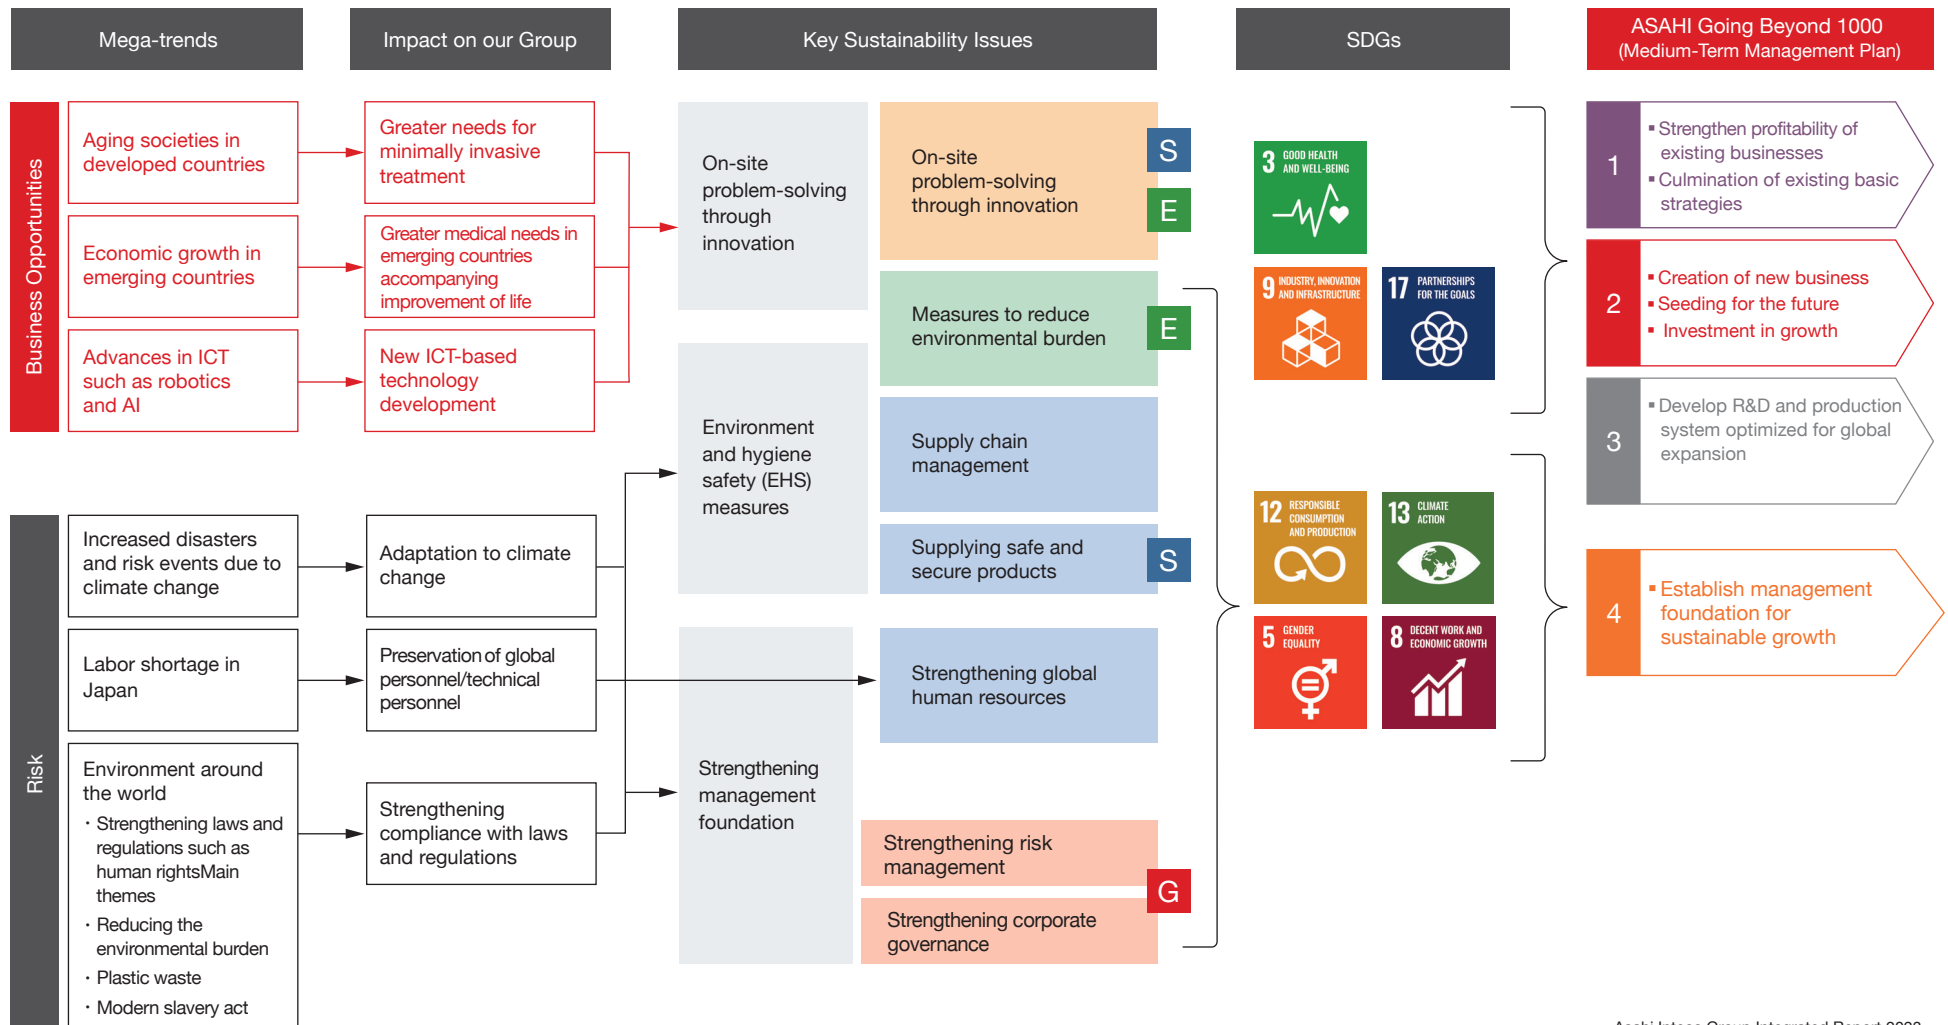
Mega-trends

Impact on our Group

Key Sustainability Issues

SDGs

ASAHI Going Beyond 1000
(Medium-Term Management Plan)

Business Opportunities

Aging societies in developed countries

Economic growth in emerging countries

Advances in ICT such as robotics and AI

Greater needs for minimally invasive treatment

Greater medical needs in emerging countries accompanying improvement of life

New ICT-based technology development

On-site problem-solving through innovation

On-site problem-solving through innovation

S

E

Measures to reduce environmental burden

E

Environment and hygiene safety (EHS) measures

Supply chain management

Supplying safe and secure products

S

Strengthening management foundation

Strengthening global human resources

Strengthening risk management

G

Strengthening corporate governance

Risk

Increased disasters and risk events due to climate change

Labor shortage in Japan

Environment around the world
・Strengthening laws and regulations such as human rightsMain themes
・Reducing the environmental burden
・Plastic waste
・Modern slavery act

Adaptation to climate change

Preservation of global personnel/technical personnel

Strengthening compliance with laws and regulations

3 GOOD HEALTH AND WELL-BEING

9 INDUSTRY, INNOVATION AND INFRASTRUCTURE

17 PARTNERSHIPS FOR THE GOALS

12 RESPONSIBLE CONSUMPTION AND PRODUCTION

13 CLIMATE ACTION

5 GENDER EQUALITY

8 DECENT WORK AND ECONOMIC GROWTH

1
▪Strengthen profitability of existing businesses
▪Culmination of existing basic strategies

2
▪Creation of new business
▪Seeding for the future
▪ Investment in growth

3
▪Develop R&D and production system optimized for global expansion

4
▪Establish management foundation for sustainable growth

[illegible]